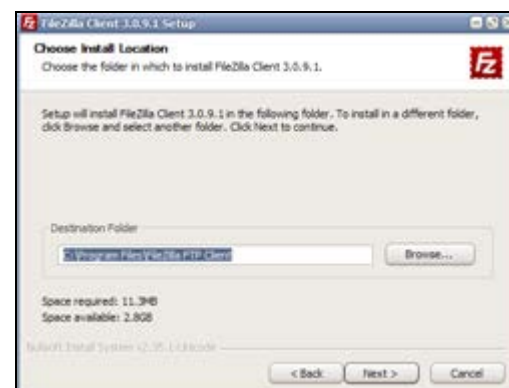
FileZilla Client 3.0.9.1 Setup

Choose Install Location

Choose the folder in which to install FileZilla Client 3.0.9.1.

Setup will install FileZilla Client 3.0.9.1 in the following folder. To install in a different folder, click Browse and select another folder. Click Next to continue.

Destination Folder

C:\Program Files\FileZilla FTP Client

Browse...

Space required: 11.3MB
Space available: 2.8GB

Nullsoft Install System v2.35.1-Unicode

< Back | Next > | Cancel